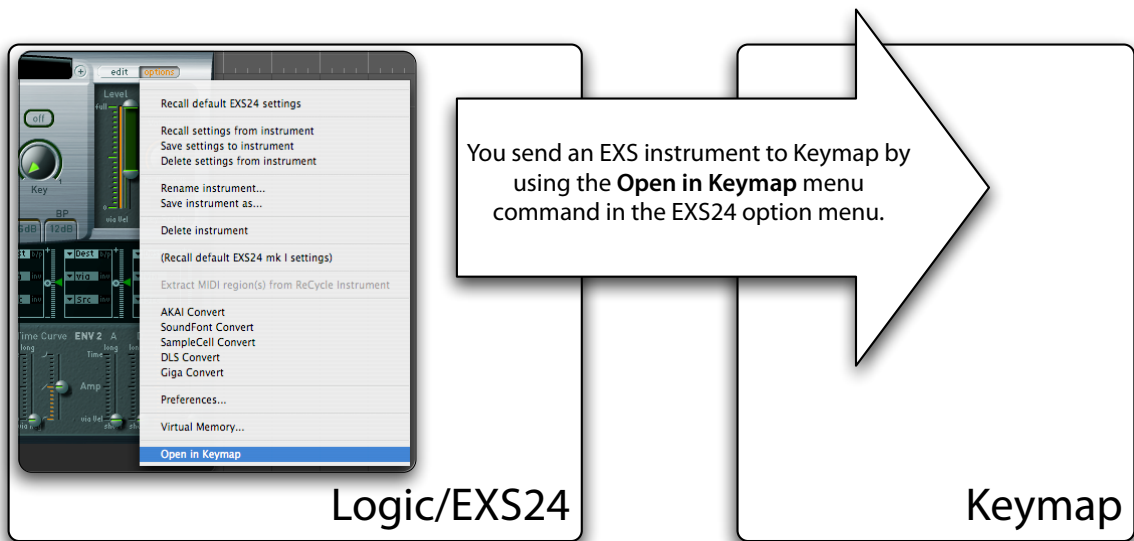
edit options

Level

off

Key

BP

6dB 12dB

Dest

via

Src

Time Curve ENV 2 A

Time

Amp

Recall default EXS24 settings

Recall settings from instrument
Save settings to instrument
Delete settings from instrument

Rename instrument...
Save instrument as...

Delete instrument

(Recall default EXS24 mk I settings)

Extract MIDI region(s) from ReCycle Instrument

AKAI Convert
SoundFont Convert
SampleCell Convert
DLS Convert
Giga Convert

Preferences...

Virtual Memory...

Open in Keymap

Logic/EXS24

You send an EXS instrument to Keymap by using the **Open in Keymap** menu command in the EXS24 option menu.

Keymap